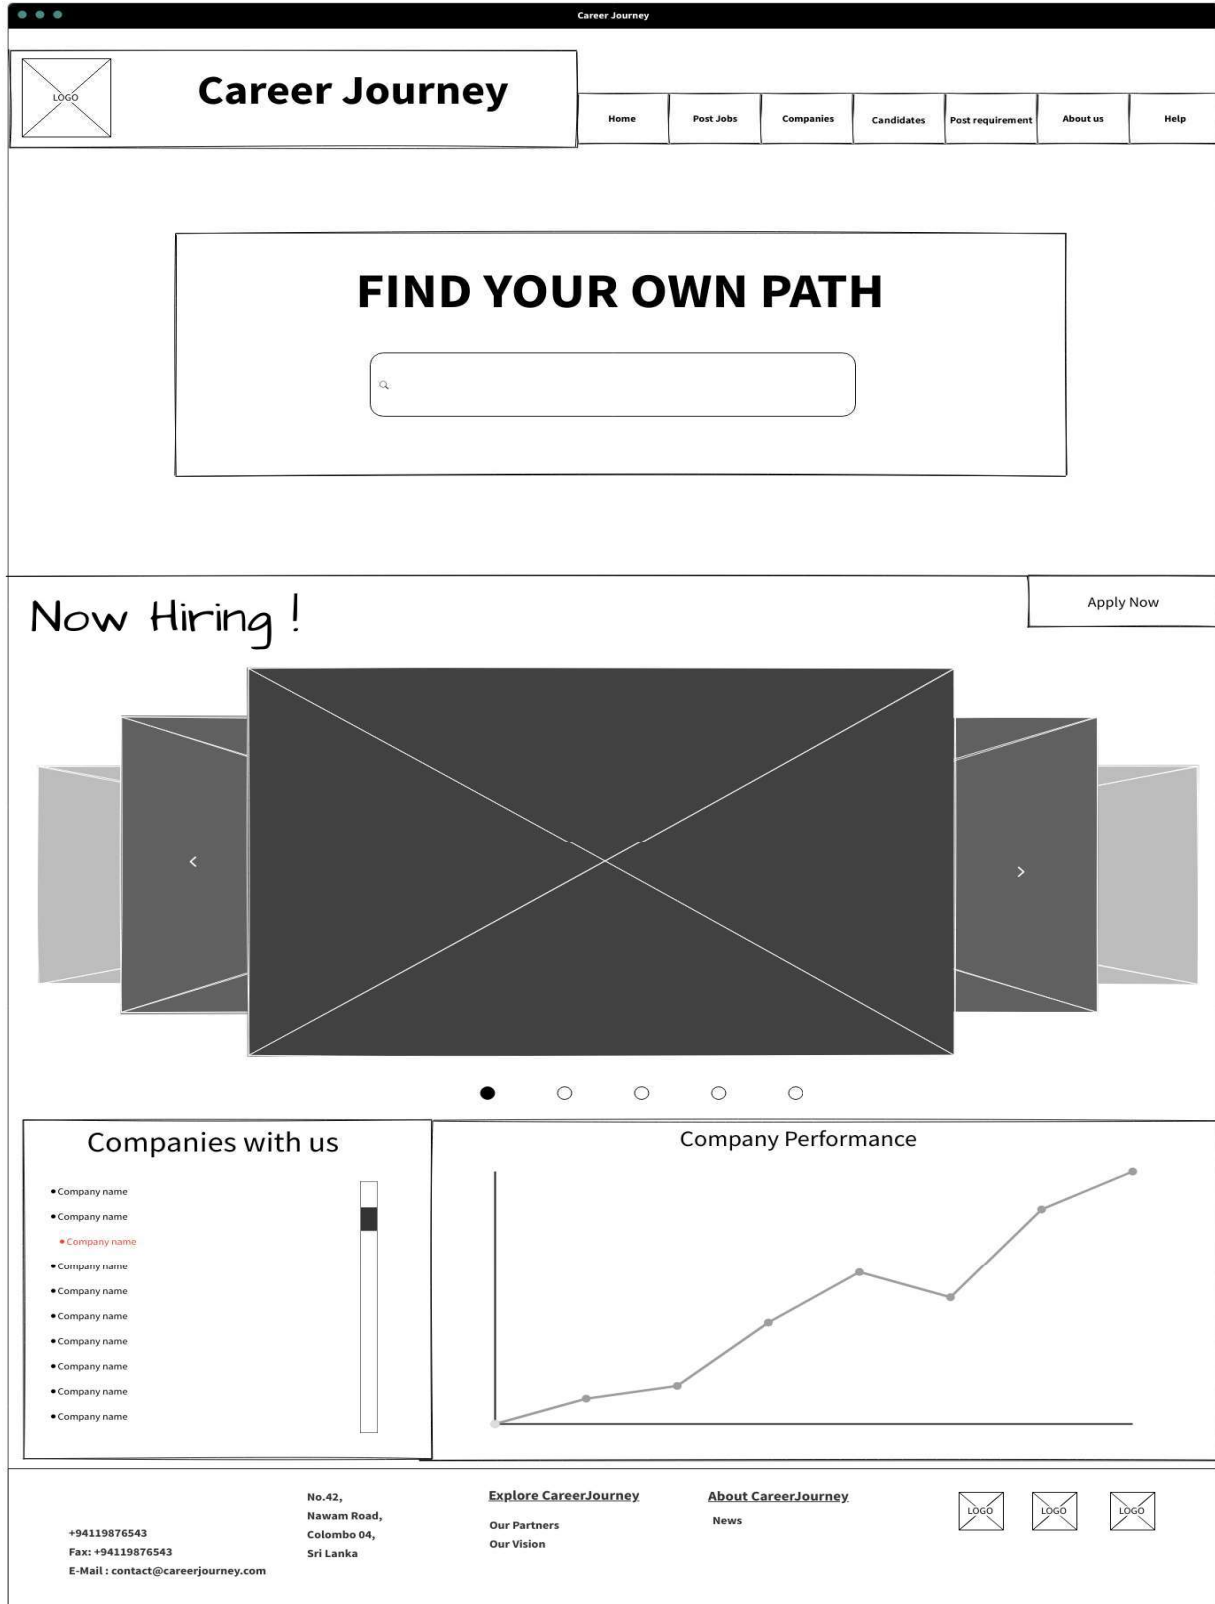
Career Journey

LOGO

Career Journey

Home
Post Jobs
Companies
Candidates
Post requirement
About us
Help

FIND YOUR OWN PATH

Now Hiring !

Apply Now

Companies with us

• Company name
• Company name
• Company name
• Company name
• Company name
• Company name
• Company name
• Company name
• Company name
• Company name

Company Performance

+94119876543
Fax: +94119876543
E-Mail : contact@careerjourney.com

No.42,
Nawam Road,
Colombo 04,
Sri Lanka

Explore CareerJourney
Our Partners
Our Vision

About CareerJourney
News

LOGO
LOGO
LOGO